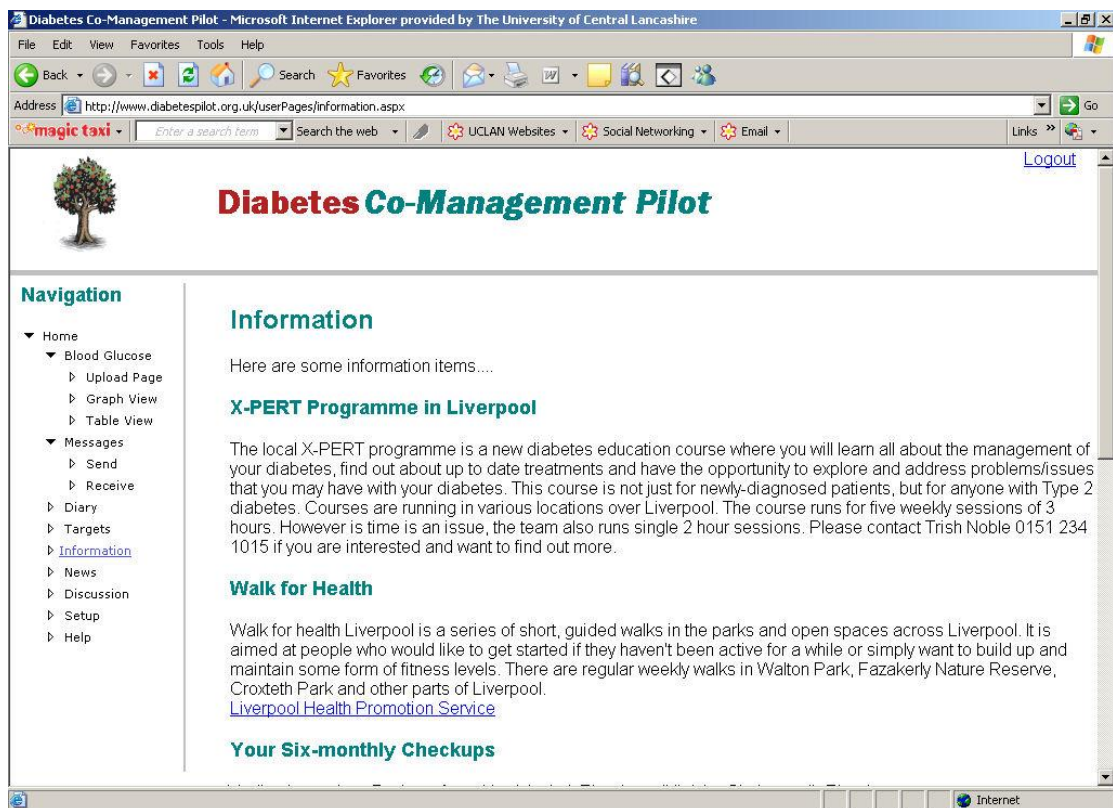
Diabetes Co-Management Pilot - Microsoft Internet Explorer provided by The University of Central Lancashire

File Edit View Favorites Tools Help

Back Search Favorites

Address http://www.diabetespilot.org.uk/userPages/information.aspx Go

magic taxi Enter a search term Search the web UCLAN Websites Social Networking Email Links

Logout

Diabetes Co-Management Pilot

Navigation

Home
Blood Glucose
Upload Page
Graph View
Table View
Messages
Send
Receive
Diary
Targets
Information
News
Discussion
Setup
Help

Information

Here are some information items....

X-PERT Programme in Liverpool

The local X-PERT programme is a new diabetes education course where you will learn all about the management of your diabetes, find out about up to date treatments and have the opportunity to explore and address problems/issues that you may have with your diabetes. This course is not just for newly-diagnosed patients, but for anyone with Type 2 diabetes. Courses are running in various locations over Liverpool. The course runs for five weekly sessions of 3 hours. However is time is an issue, the team also runs single 2 hour sessions. Please contact Trish Noble 0151 234 1015 if you are interested and want to find out more.

Walk for Health

Walk for health Liverpool is a series of short, guided walks in the parks and open spaces across Liverpool. It is aimed at people who would like to get started if they haven't been active for a while or simply want to build up and maintain some form of fitness levels. There are regular weekly walks in Walton Park, Fazakerly Nature Reserve, Croxteth Park and other parts of Liverpool.
Liverpool Health Promotion Service

Your Six-monthly Checkups

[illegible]

Internet